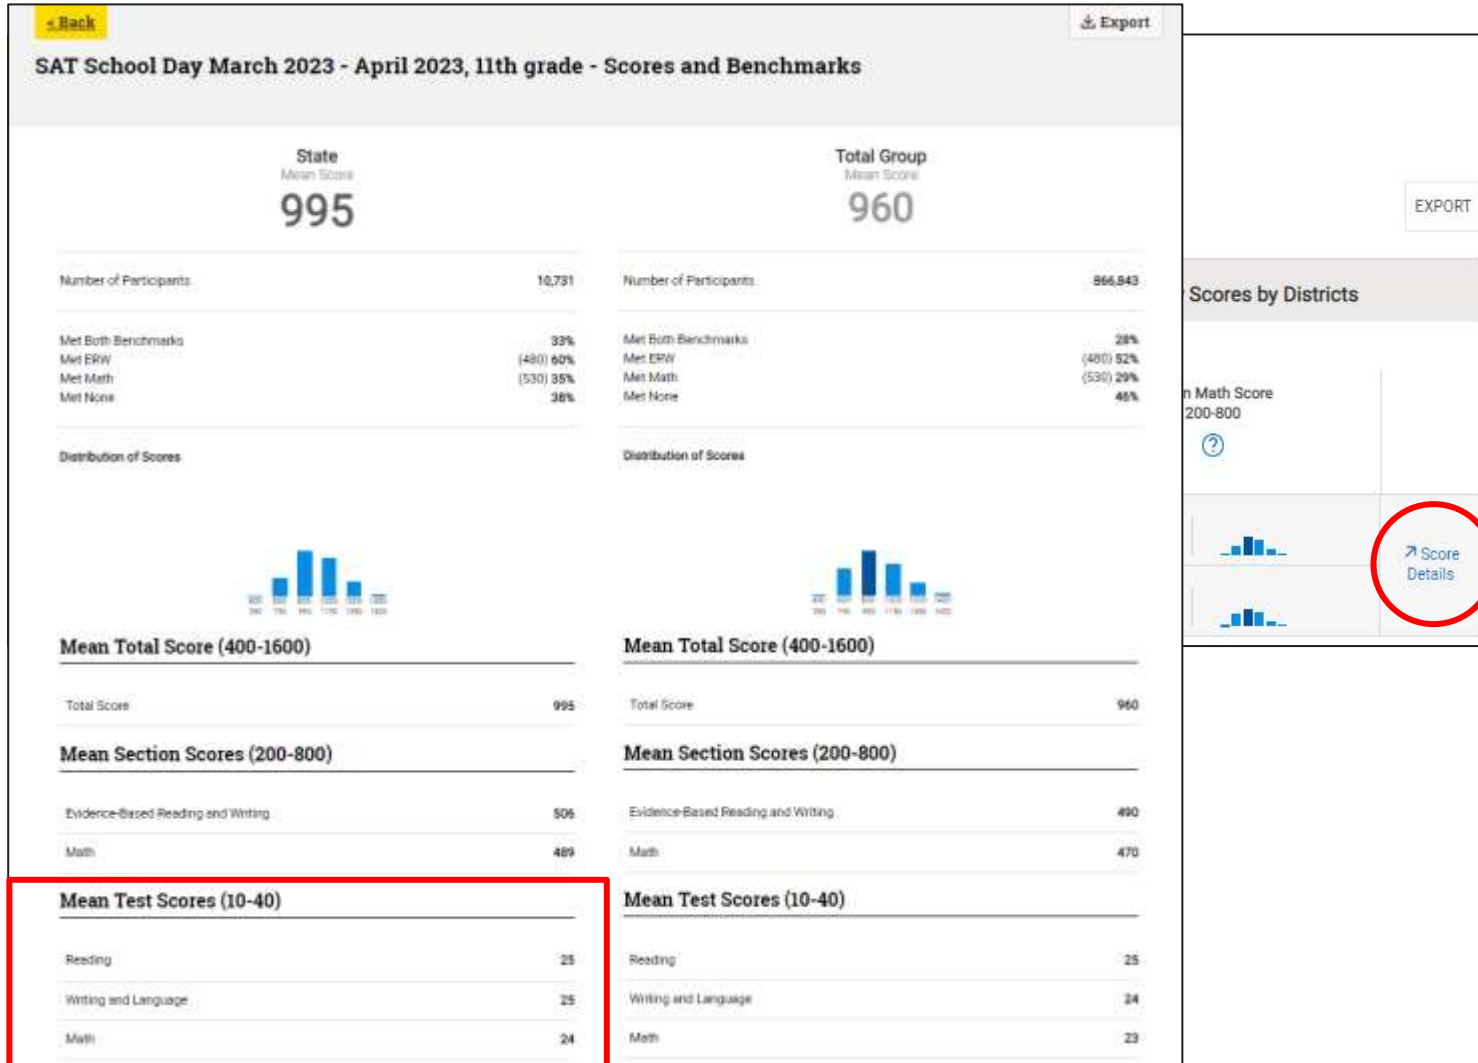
< Back

Export

SAT School Day March 2023 - April 2023, 11th grade - Scores and Benchmarks

State
Mean Score
995

| Number of Participants | 10,731 |
|---|---|

| Met Both Benchmarks | 33% |
|---|---|
| Met ERW | (480) 60% |
| Met Math | (530) 35% |
| Met None | 38% |

Distribution of Scores

Mean Total Score (400-1600)

| Total Score | 995 |
|---|---|

Mean Section Scores (200-800)

| Evidence-Based Reading and Writing | 506 |
|---|---|
| Math | 489 |

Mean Test Scores (10-40)

| Reading | 25 |
|---|---|
| Writing and Language | 25 |
| Math | 24 |

Total Group
Mean Score
960

| Number of Participants | 866,843 |
|---|---|

| Met Both Benchmarks | 28% |
|---|---|
| Met ERW | (480) 52% |
| Met Math | (530) 29% |
| Met None | 46% |

Distribution of Scores

Mean Total Score (400-1600)

| Total Score | 960 |
|---|---|

Mean Section Scores (200-800)

| Evidence-Based Reading and Writing | 490 |
|---|---|
| Math | 470 |

Mean Test Scores (10-40)

| Reading | 25 |
|---|---|
| Writing and Language | 24 |
| Math | 23 |

EXPORT

Scores by Districts

n Math Score
200-800

Score Details